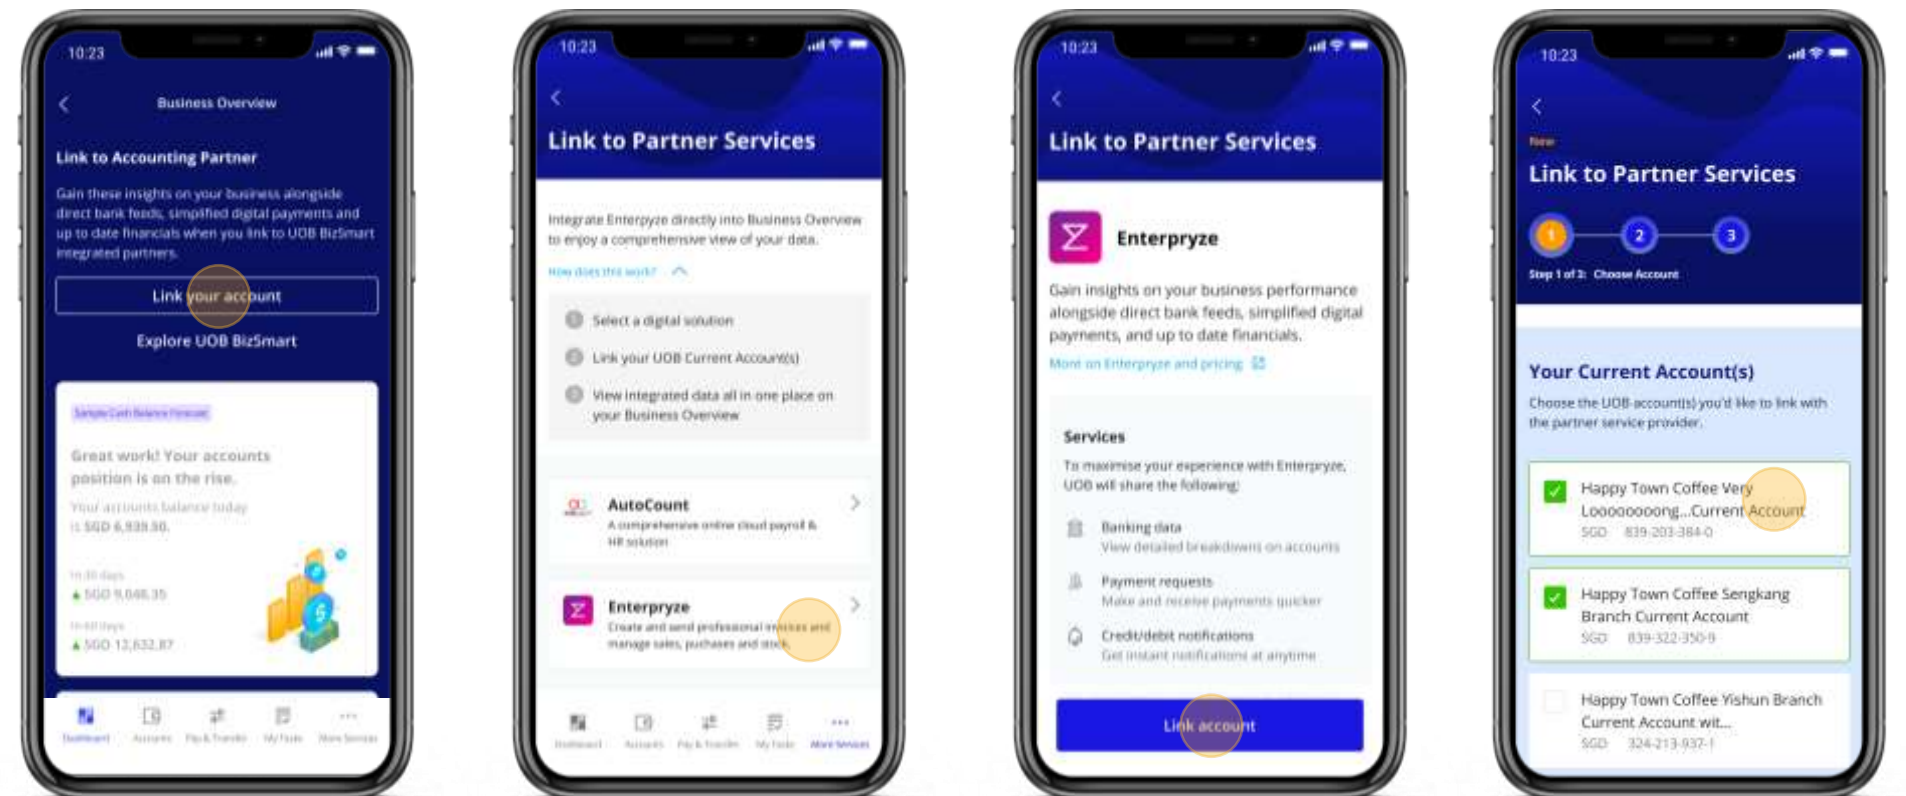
10:23

Business Overview

Link to Accounting Partner

Gain these insights on your business alongside direct bank feeds, simplified digital payments and up to date financials when you link to UOB BizSmart integrated partners.

Link your account

Explore UOB BizSmart

Sample Cash Balance Forecast

Great work! Your accounts position is on the rise.

Your accounts balance today is SGD 6,939.50.

In 30 days
▲ SGD 9,048.35

In 60 days
▲ SGD 12,632.87

Dashboard Accounts Pay & Transfer My Tools More Services

10:23

Link to Partner Services

Integrate Enterpryze directly into Business Overview to enjoy a comprehensive view of your data.

How does this work?

Select a digital solution

Link your UOB Current Account(s)

View integrated data all in one place on your Business Overview

AutoCount
A comprehensive online cloud payroll & HR solution

Enterpryze
Create and send professional invoices and manage sales, purchases and stock

Dashboard Accounts Pay & Transfer My Tools More Services

10:23

Link to Partner Services

Enterpryze

Gain insights on your business performance alongside direct bank feeds, simplified digital payments, and up to date financials.

More on Enterpryze and pricing

Services

To maximise your experience with Enterpryze, UOB will share the following:

Banking data
View detailed breakdowns on accounts

Payment requests
Make and receive payments quicker

Credit/debit notifications
Get instant notifications at anytime

Link account

10:23

New

Link to Partner Services

1 2 3

Step 1 of 3: Choose Account

Your Current Account(s)

Choose the UOB account(s) you'd like to link with the partner service provider.

Happy Town Coffee Very Looooooooong...Current Account
SGD 839-203-384-0

Happy Town Coffee Sengkang Branch Current Account
SGD 839-322-350-9

Happy Town Coffee Yishun Branch Current Account wit...
SGD 324-213-937-1